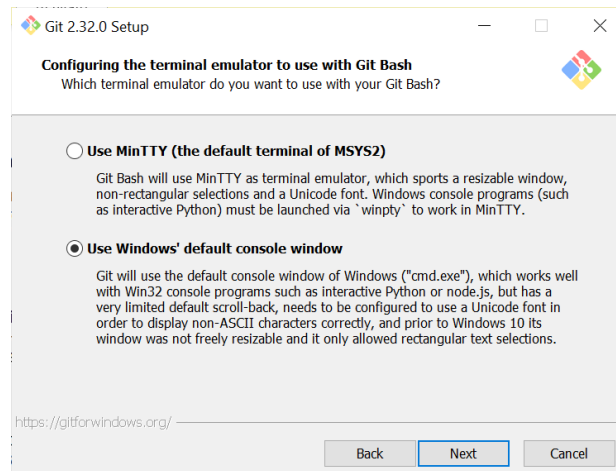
Git 2.32.0 Setup

Configuring the terminal emulator to use with Git Bash
Which terminal emulator do you want to use with your Git Bash?

Use MinTTY (the default terminal of MSYS2)

Git Bash will use MinTTY as terminal emulator, which sports a resizable window, non-rectangular selections and a Unicode font. Windows console programs (such as interactive Python) must be launched via `winpty` to work in MinTTY.

Use Windows' default console window

Git will use the default console window of Windows ("cmd.exe"), which works well with Win32 console programs such as interactive Python or node.js, but has a very limited default scroll-back, needs to be configured to use a Unicode font in order to display non-ASCII characters correctly, and prior to Windows 10 its window was not freely resizable and it only allowed rectangular text selections.

https://gitforwindows.org/

Back Next Cancel